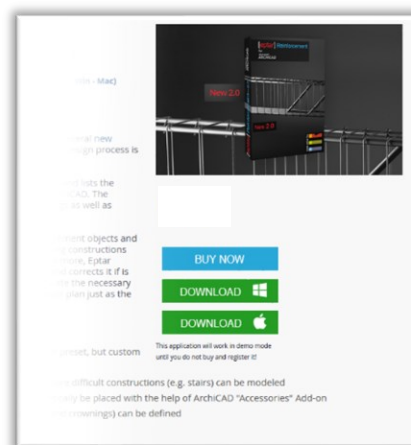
Win - Mac)

eral new
gn process is

sts the
CAD. The
as well as

ent objects and
constructions
ere, Eptar
corrects it if is
the necessary
plan just as the

eptar Reinforcement

New 2.0

New 2.0

BUY NOW

DOWNLOAD

DOWNLOAD

This application will work in demo mode until you do not buy and register it!

preset, but custom

difficult constructions (e.g. stairs) can be modeled
ly be placed with the help of ArchiCAD "Accessories" Add-on
crownings) can be defined